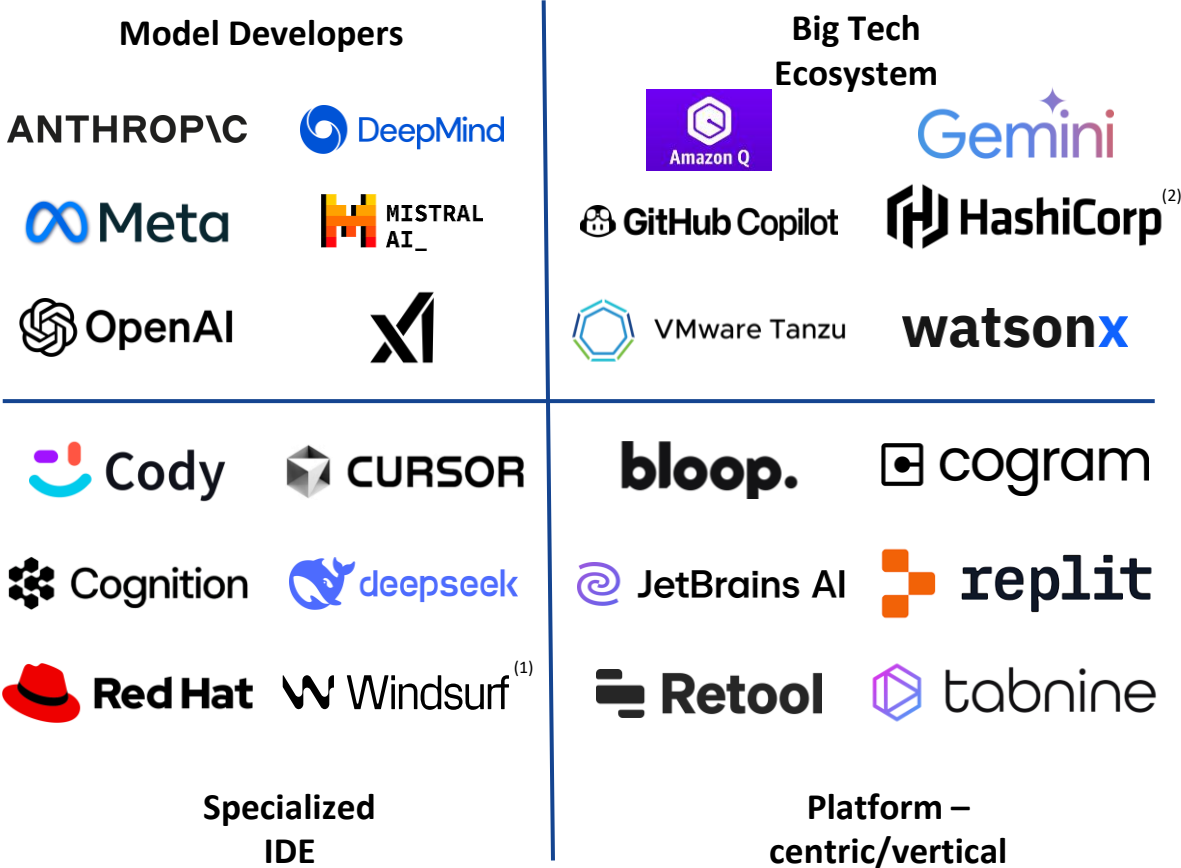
Model Developers

ANTHROP\C

DeepMind

Meta

MISTRAL AI_

OpenAI

xAI

Big Tech Ecosystem

Amazon Q

Gemini

GitHub Copilot

HashiCorp$^{(2)}$

VMware Tanzu

watsonx

Cody

CURSOR

Cognition

deepseek

Red Hat

Windsurf$^{(1)}$

Specialized IDE

bloop.

cogram

JetBrains AI

replit

Retool

tabnine

Platform – centric/vertical